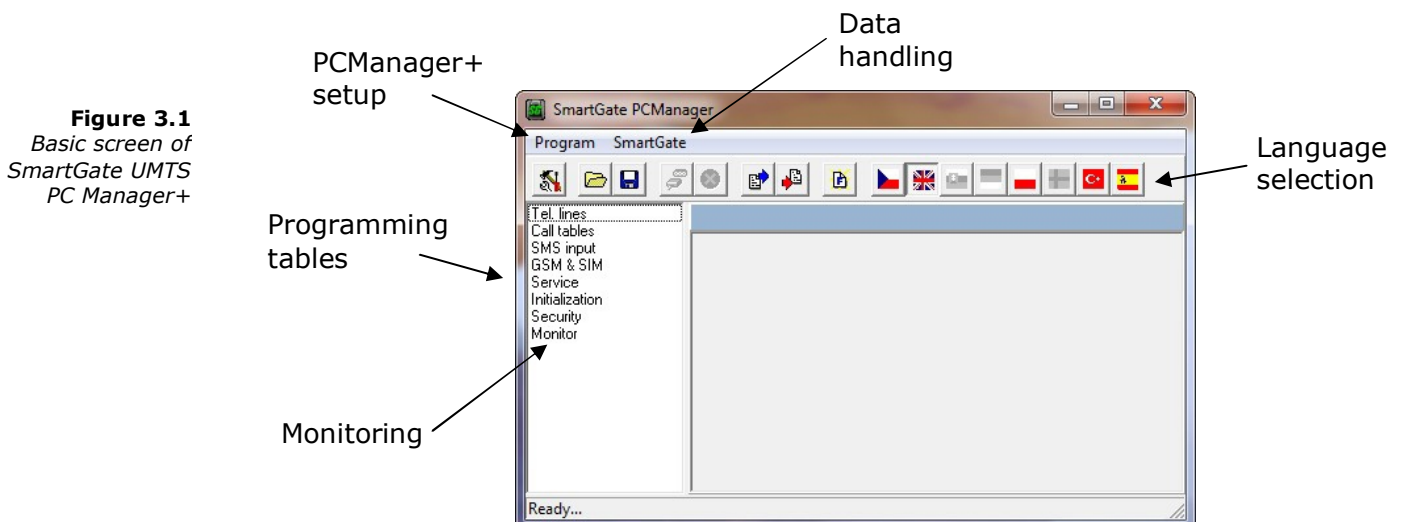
**Figure 3.1**
*Basic screen of SmartGate UMTS PC Manager+*

PCManager+ setup

Data handling

Language selection

Programming tables

Monitoring

SmartGate PCManager

Program SmartGate

Tel. lines
Call tables
SMS input
GSM & SIM
Service
Initialization
Security
Monitor

Ready...